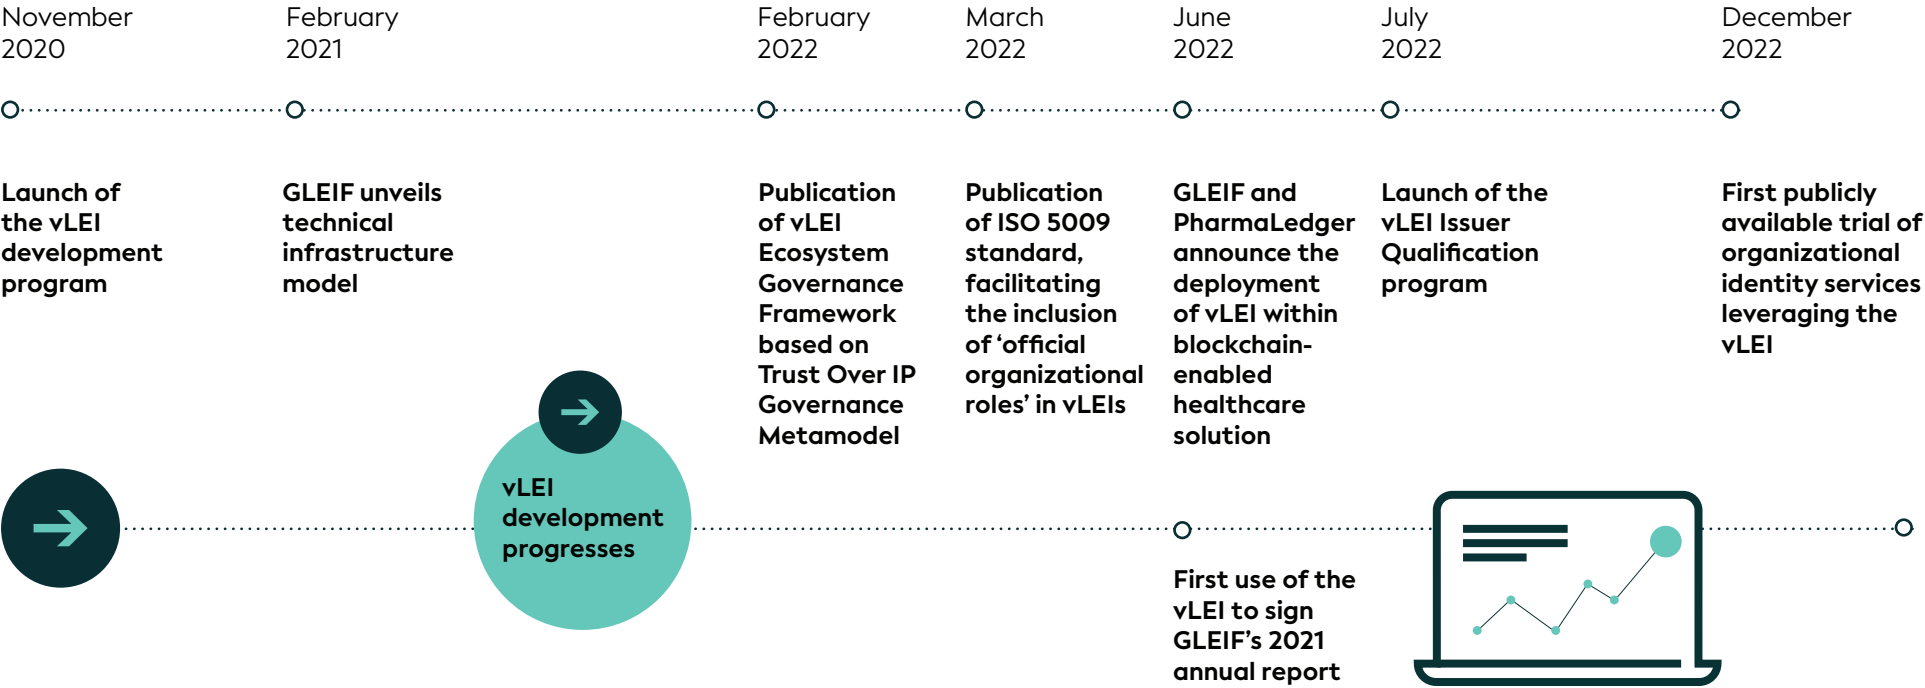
November 2020

February 2021

February 2022

March 2022

June 2022

July 2022

December 2022

Launch of the vLEI development program

GLEIF unveils technical infrastructure model

Publication of vLEI Ecosystem Governance Framework based on Trust Over IP Governance Metamodel

Publication of ISO 5009 standard, facilitating the inclusion of ‘official organizational roles’ in vLEIs

GLEIF and PharmaLedger announce the deployment of vLEI within blockchain-enabled healthcare solution

Launch of the vLEI Issuer Qualification program

First publicly available trial of organizational identity services leveraging the vLEI

vLEI development progresses

First use of the vLEI to sign GLEIF’s 2021 annual report